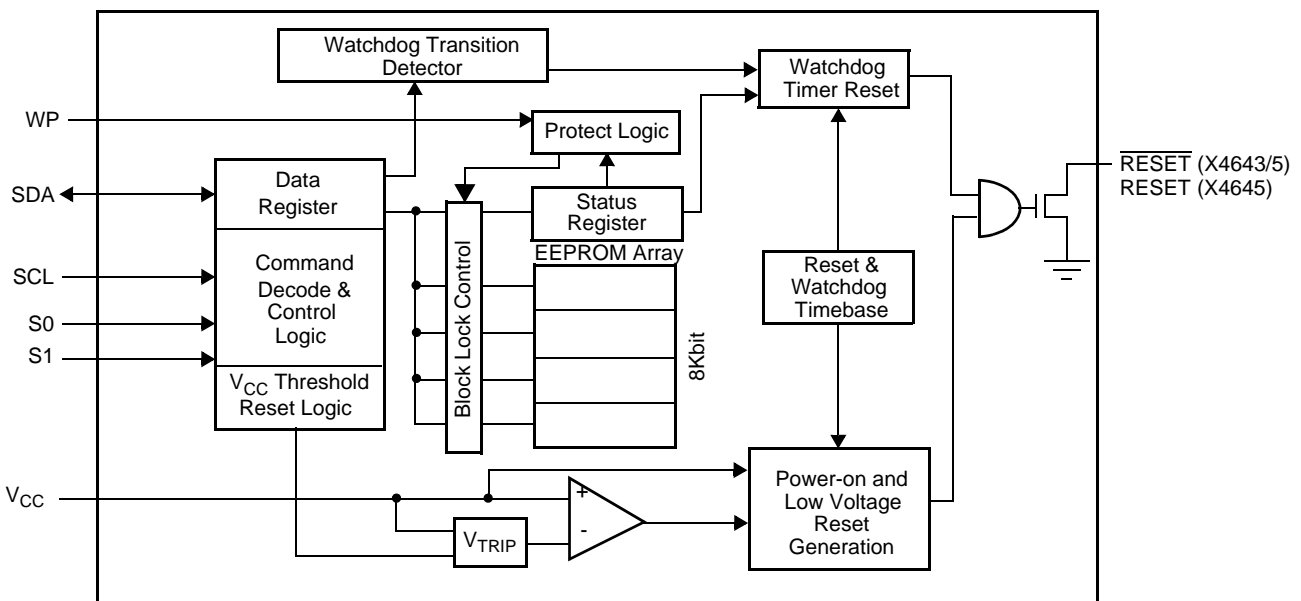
Watchdog Transition Detector

Watchdog Timer Reset

WP

Protect Logic

$\overline{RESET}$ (X4643/5)
RESET (X4645)

SDA

Data Register

Status Register

Block Lock Control

EEPROM Array

SCL

Command Decode & Control Logic

S0

S1

Reset & Watchdog Timebase

8Kbit

$V_{CC}$ Threshold Reset Logic

$V_{CC}$

+

-

$V_{TRIP}$

Power-on and Low Voltage Reset Generation